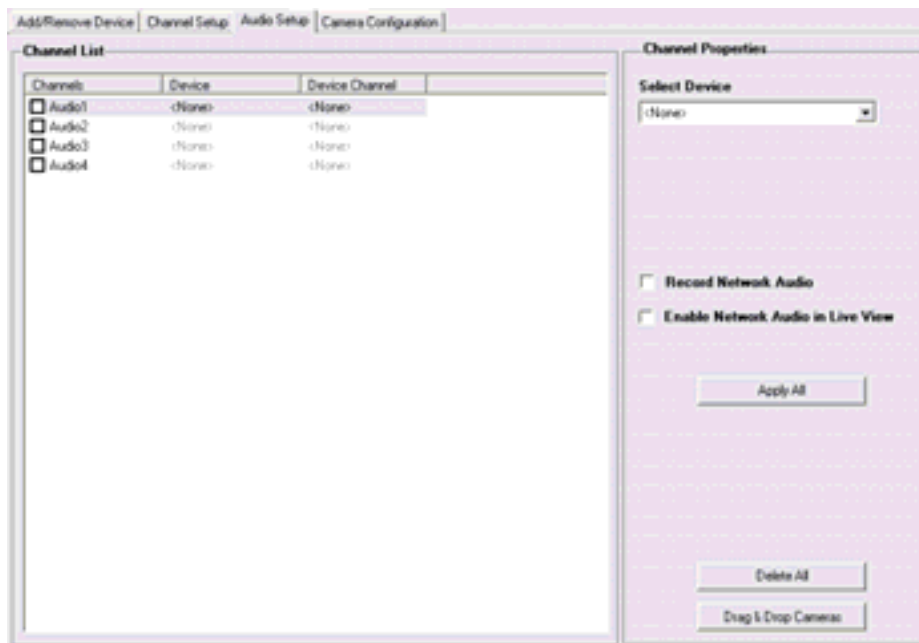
Add/Remove Device | Channel Setup | Audio Setup | Camera Configuration

Channel List

| Channels | Device | Device Channel |
|---|---|---|
| Audio1 | <None> | <None> |
| Audio2 | <None> | <None> |
| Audio3 | <None> | <None> |
| Audio4 | <None> | <None> |

Channel Properties

Select Device

<None>

Record Network Audio

Enable Network Audio in Live View

Apply All

Delete All

Drag & Drop Cameras